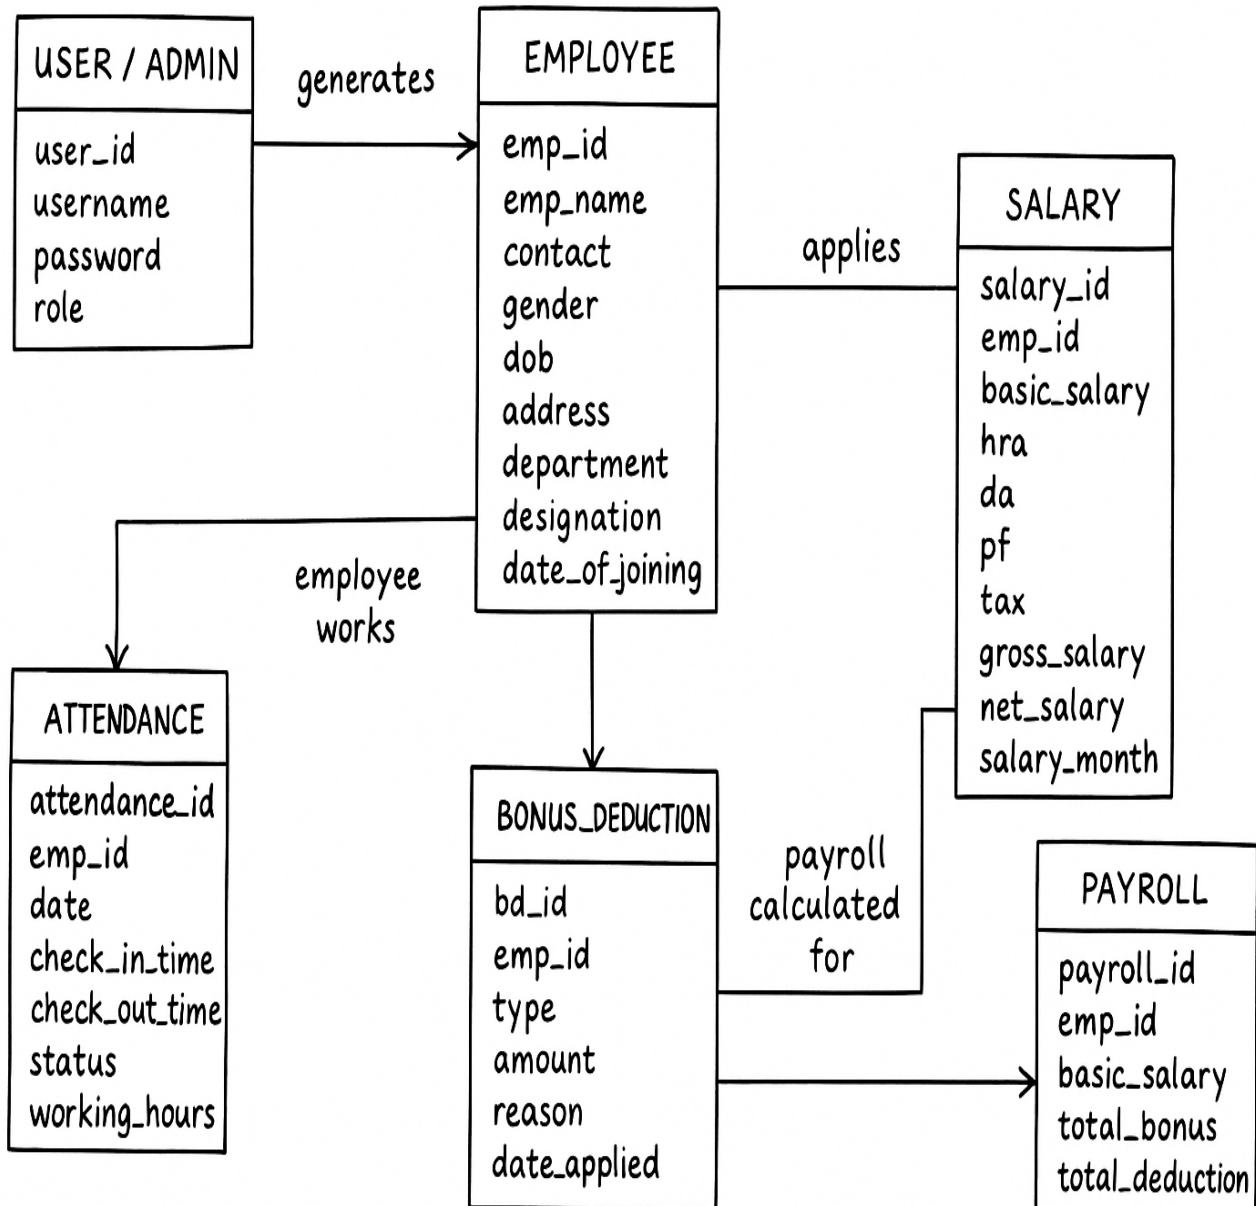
USER / ADMIN

user_id
username
password
role

generates

EMPLOYEE

emp_id
emp_name
contact
gender
dob
address
department
designation
date_of_joining

applies

SALARY

salary_id
emp_id
basic_salary
hra
da
pf
tax
gross_salary
net_salary
salary_month

employee works

ATTENDANCE

attendance_id
emp_id
date
check_in_time
check_out_time
status
working_hours

BONUS_DEDUCTION

bd_id
emp_id
type
amount
reason
date_applied

payroll calculated for

PAYROLL

payroll_id
emp_id
basic_salary
total_bonus
total_deduction